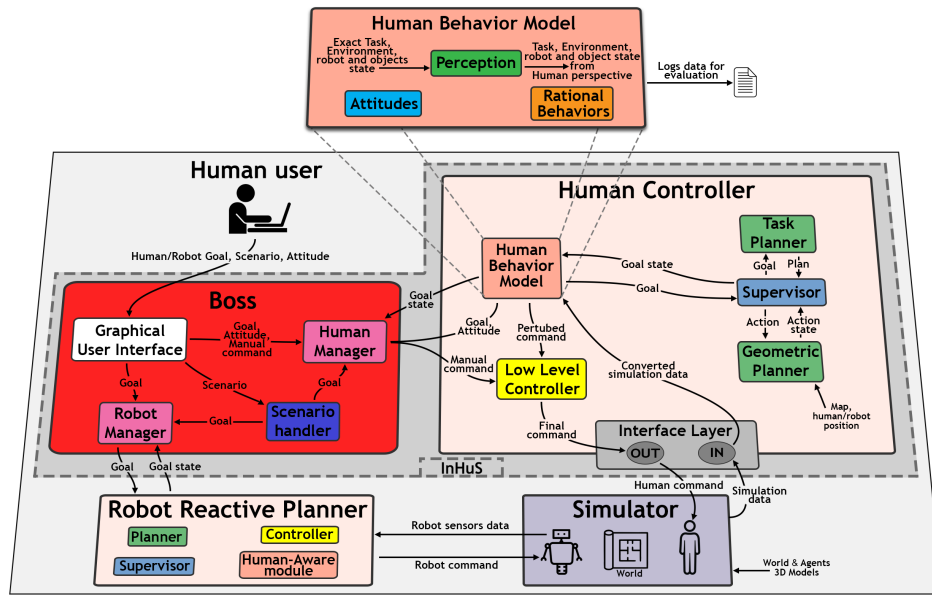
Human Behavior Model

Exact Task, Environment, robot and objects state

Perception

Task, Environment, robot and object state from Human perspective

Logs data for evaluation

Attitudes

Rational Behaviors

Human user

Human/Robot Goal, Scenario, Attitude

Human Controller

Task Planner

Goal

Plan

Human Behavior Model

Goal state

Goal

Supervisor

Action

Action state

Geometric Planner

Map, human/robot position

Boss

Goal state

Goal, Attitude

Pertubed command

Graphical User Interface

Goal, Attitude, Manual command

Human Manager

Manual command

Low Level Controller

Converted simulation data

Goal

Scenario

Goal

Robot Manager

Goal

Scenario handler

Final command

Interface Layer

OUT

IN

InHuS

Goal

Goal state

Human command

Simulation data

Robot Reactive Planner

Planner

Controller

Supervisor

Human-Aware module

Simulator

Robot sensors data

Robot command

World

World & Agents 3D Models